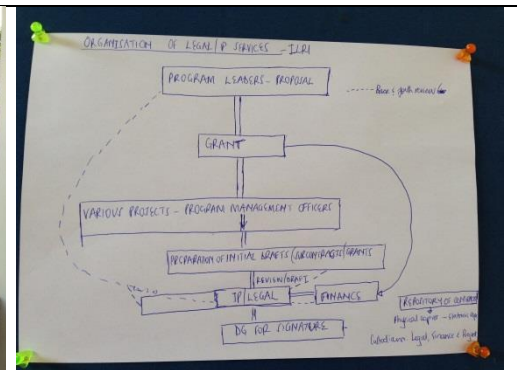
ORGANISATION OF LEGAL/IP SERVICES - ILRI

PROGRAM LEADERS - PROPOSAL

----- Back & forth review loop

GRANT

VARIOUS PROJECTS - PROGRAM MANAGEMENT OFFICERS

PREPARATION OF INITIAL DRAFTS (SUBCONTRACTS / GRANTS)

REVIEW/DRAFT

IP LEGAL

FINANCE

REPOSITORY OF AGREEMENTS

Physical copies - central reg.

Collaboration: Legal, Finance & Program

DG FOR SIGNATURE